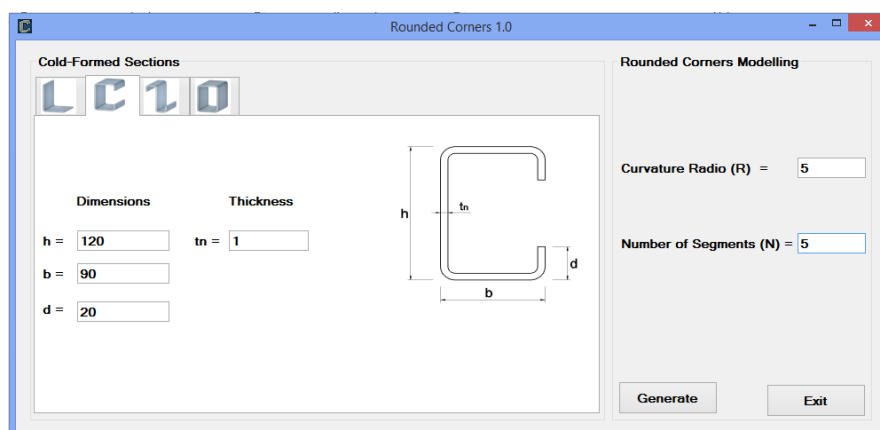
Rounded Corners 1.0

Cold-Formed Sections

Dimensions

Thickness

h = 120

tn = 1

b = 90

d = 20

h

tn

d

b

Rounded Corners Modelling

Curvature Radio (R) = 5

Number of Segments (N) = 5

Generate

Exit